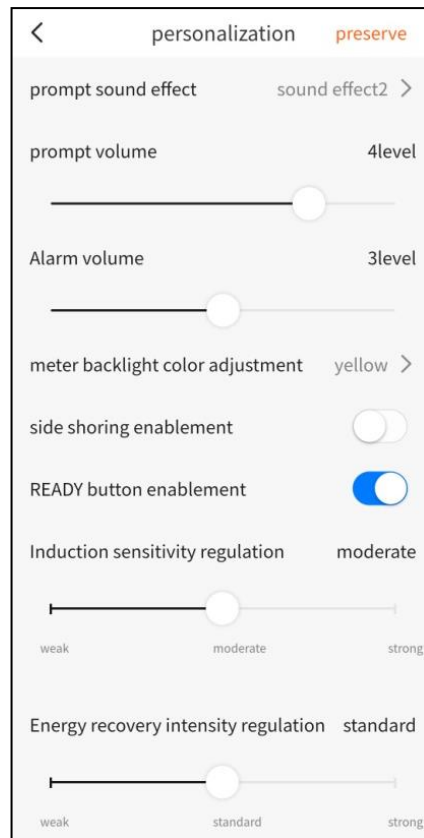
<

personalization

preserve

prompt sound effect

sound effect2 >

prompt volume

4level

Alarm volume

3level

meter backlight color adjustment

yellow >

side shoring enablement

READY button enablement

Induction sensitivity regulation

moderate

weak

moderate

strong

Energy recovery intensity regulation

standard

weak

standard

strong